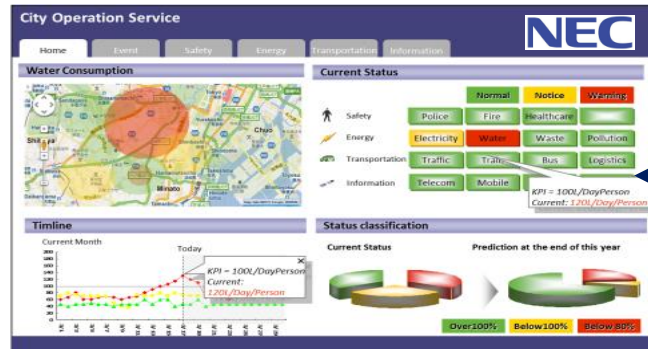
City Operation Service

NEC

Home | Event | Safety | Energy | Transportation | Information

Water Consumption

Shibuya
Chuo
Minato

Current Status

Normal | Notice | Warning

Safety | Police | Fire | Healthcare
Energy | Electricity | Water | Waste | Pollution
Transportation | Traffic | Train | Bus | Logistics
Information | Telecom | Mobile

KPI = 100L/DayPerson
Current: 120L/DayPerson

Timline

Current Month

Today

KPI = 100L/DayPerson
Current:
120L/Day/Person

Status classification

Current Status

Prediction at the end of this year

Over100% | Below100% | Below 80%